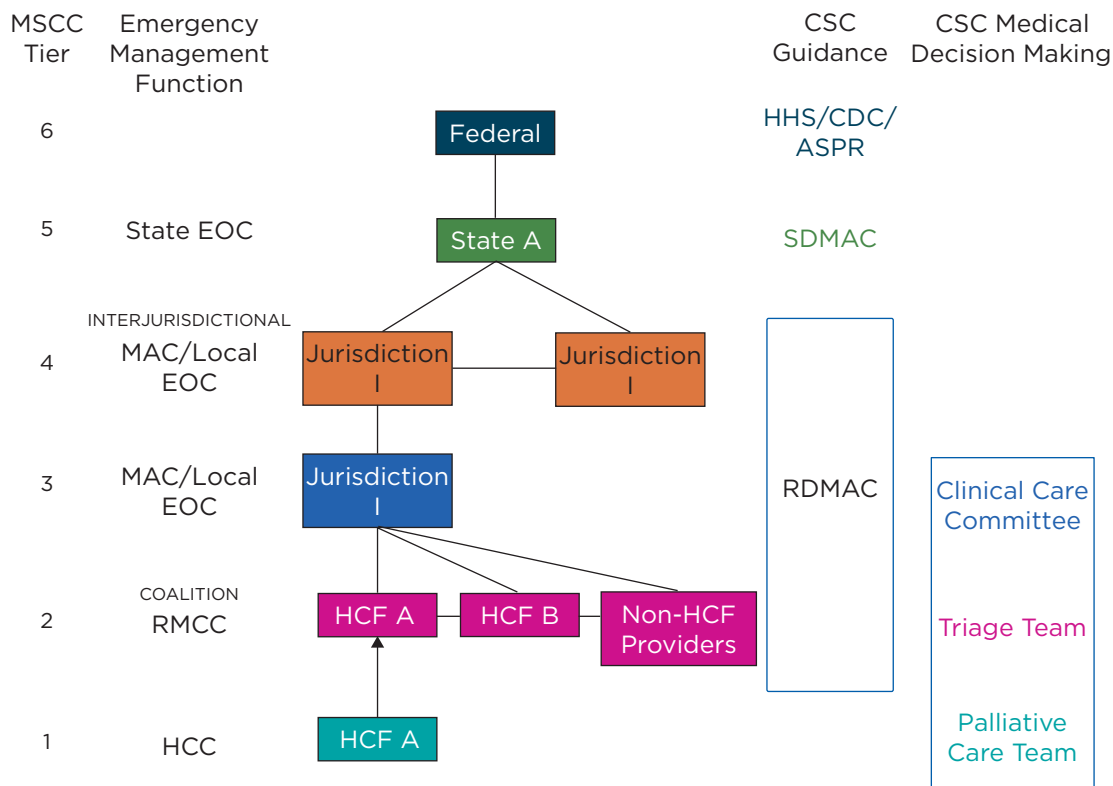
MSCC Tier

Emergency Management Function

CSC Guidance

CSC Medical Decision Making

6

Federal

HHS/CDC/ ASPR

5

State EOC

State A

SDMAC

INTERJURISDICTIONAL

4

MAC/Local EOC

Jurisdiction I

Jurisdiction I

RDMAC

3

MAC/Local EOC

Jurisdiction I

Clinical Care Committee

COALITION

2

RMCC

HCF A

HCF B

Non-HCF Providers

Triage Team

1

HCC

HCF A

Palliative Care Team